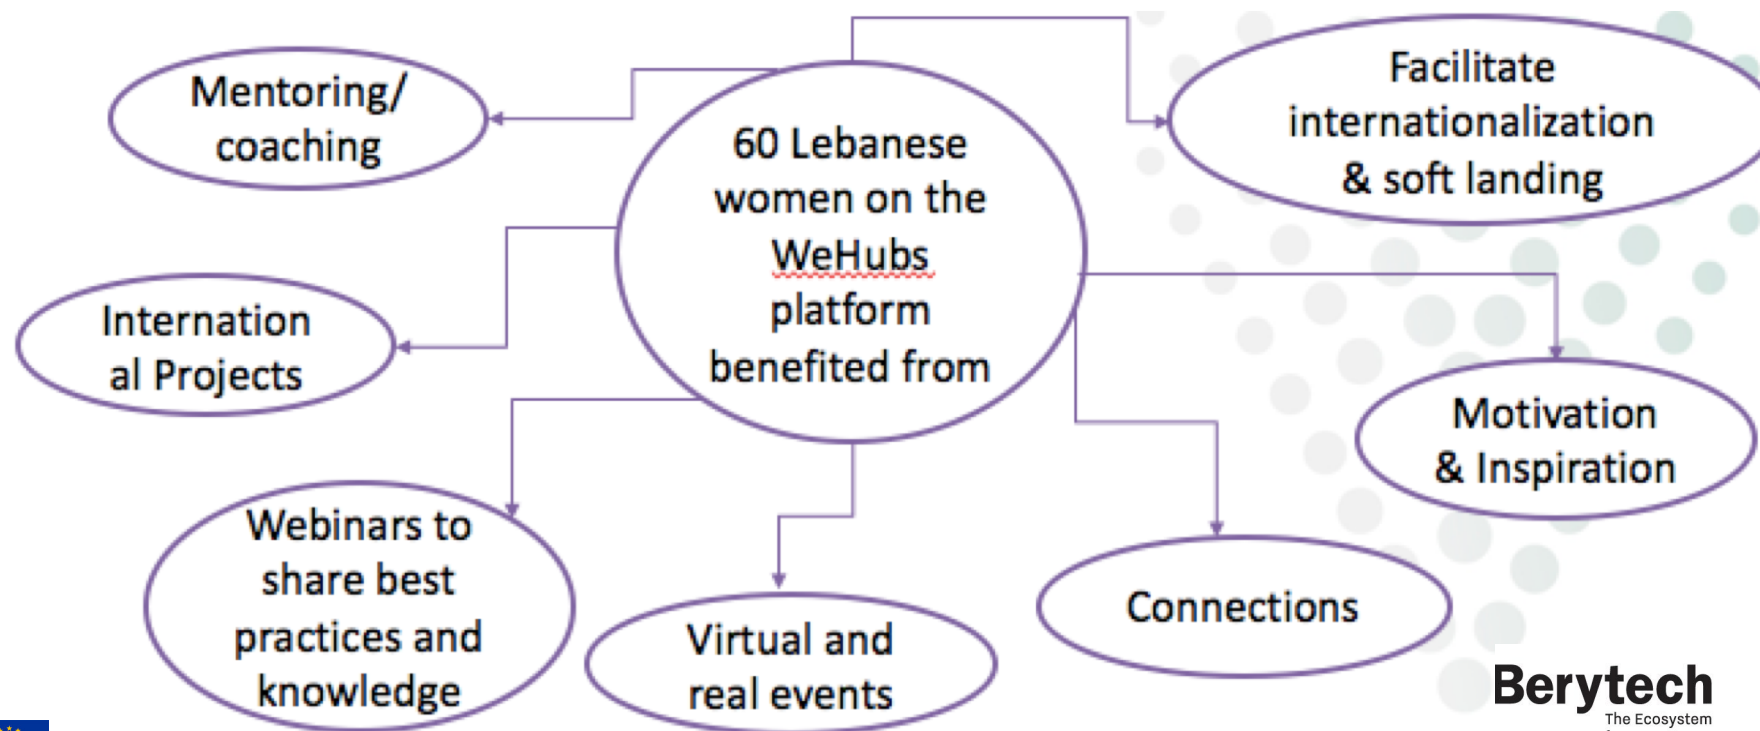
60 Lebanese women on the WeHubs platform benefited from

Mentoring/ coaching

Facilitate internationalization & soft landing

International Projects

Motivation & Inspiration

Webinars to share best practices and knowledge

Virtual and real events

Connections

Berytech
The Ecosystem